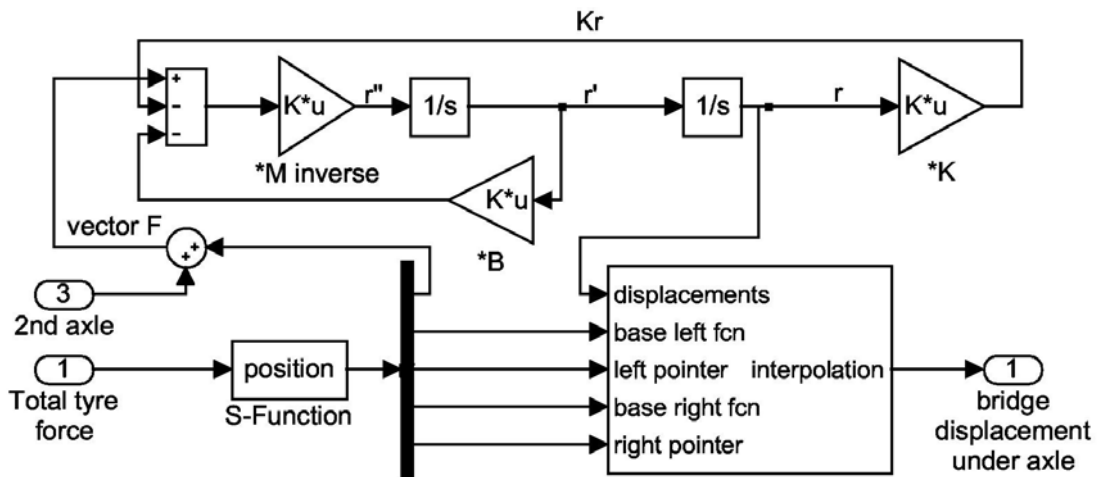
Kr

+
-
-

K*u
r"
1/s
r'
1/s
r
K*u

*M inverse

*K

K*u

vector F

+
+

*B

3
2nd axle

1
Total tyre force

position
S-Function

displacements
base left fcn
left pointer
interpolation
base right fcn
right pointer

1
bridge displacement under axle